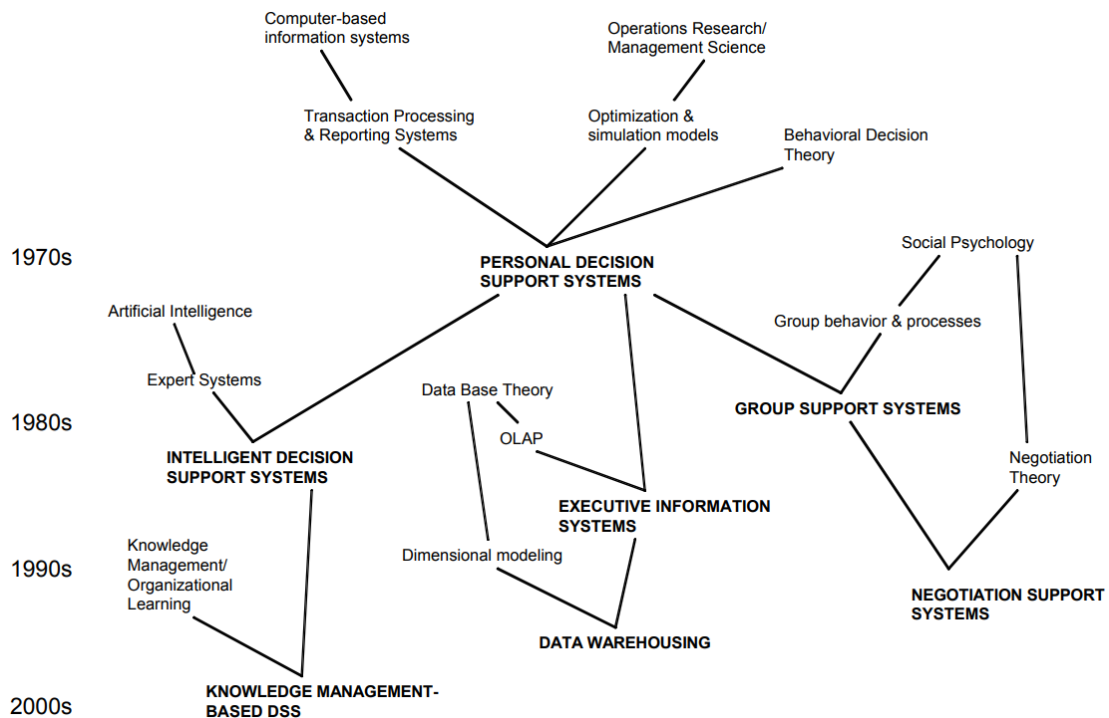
Computer-based information systems

Operations Research/ Management Science

Transaction Processing & Reporting Systems

Optimization & simulation models

Behavioral Decision Theory

1970s

PERSONAL DECISION SUPPORT SYSTEMS

Social Psychology

Artificial Intelligence

Group behavior & processes

Expert Systems

Data Base Theory

1980s

GROUP SUPPORT SYSTEMS

OLAP

INTELLIGENT DECISION SUPPORT SYSTEMS

Negotiation Theory

EXECUTIVE INFORMATION SYSTEMS

Knowledge Management/ Organizational Learning

1990s

Dimensional modeling

NEGOTIATION SUPPORT SYSTEMS

DATA WAREHOUSING

KNOWLEDGE MANAGEMENT-BASED DSS

2000s